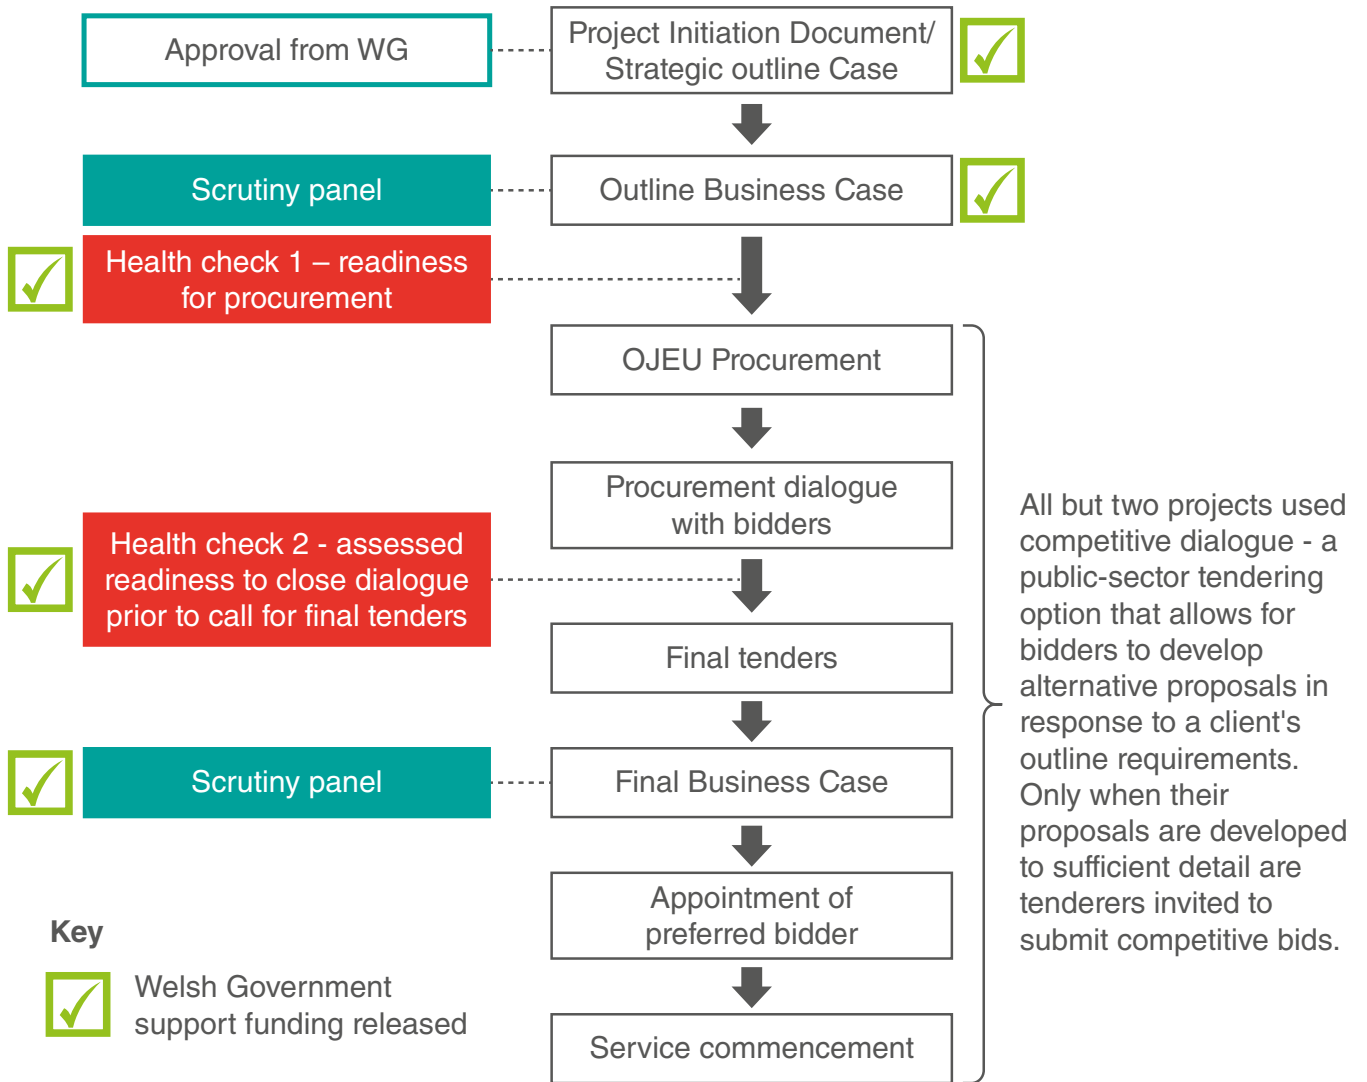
Approval from WG

Project Initiation Document/ Strategic outline Case

Scrutiny panel

Outline Business Case

Health check 1 – readiness for procurement

OJEU Procurement

Procurement dialogue with bidders

Health check 2 - assessed readiness to close dialogue prior to call for final tenders

Final tenders

Scrutiny panel

Final Business Case

Appointment of preferred bidder

Service commencement

All but two projects used competitive dialogue - a public-sector tendering option that allows for bidders to develop alternative proposals in response to a client's outline requirements. Only when their proposals are developed to sufficient detail are tenderers invited to submit competitive bids.

Key

Welsh Government support funding released